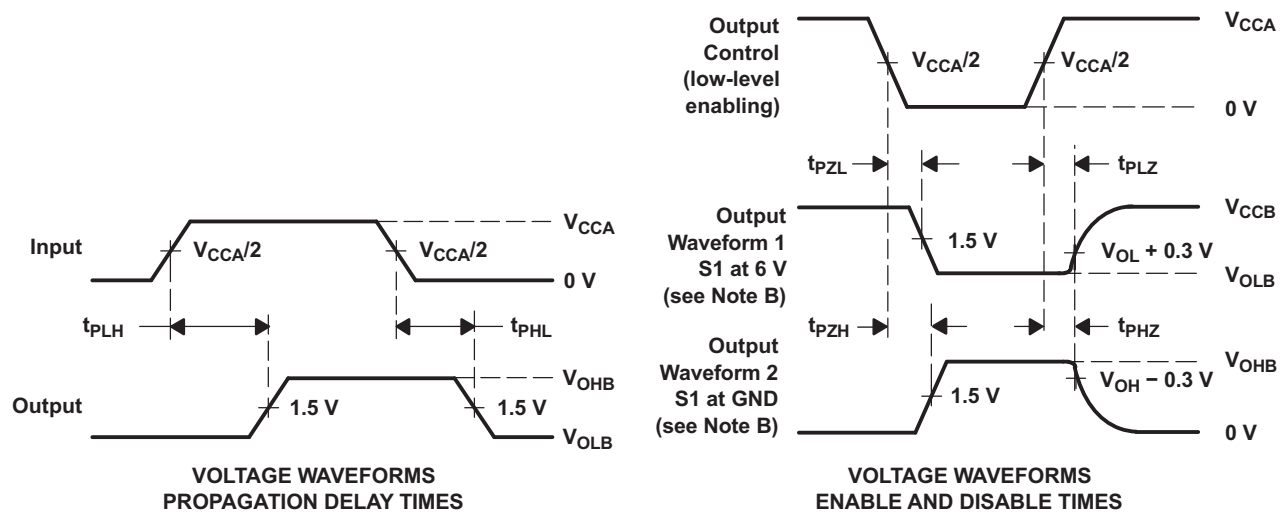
Input

$V_{CCA}/2$

$V_{CCA}/2$

$V_{CCA}$

0 V

$t_{PLH}$

$t_{PHL}$

Output

1.5 V

1.5 V

$V_{OHB}$

$V_{OLB}$

VOLTAGE WAVEFORMS
PROPAGATION DELAY TIMES

Output Control (low-level enabling)

$V_{CCA}/2$

$V_{CCA}/2$

$V_{CCA}$

0 V

$t_{PZL}$

$t_{PLZ}$

Output Waveform 1 S1 at 6 V (see Note B)

1.5 V

$V_{CCB}$

$V_{OL}$ + 0.3 V

$V_{OLB}$

$t_{PZH}$

$t_{PHZ}$

Output Waveform 2 S1 at GND (see Note B)

1.5 V

$V_{OHB}$

$V_{OH}$ − 0.3 V

0 V

VOLTAGE WAVEFORMS
ENABLE AND DISABLE TIMES